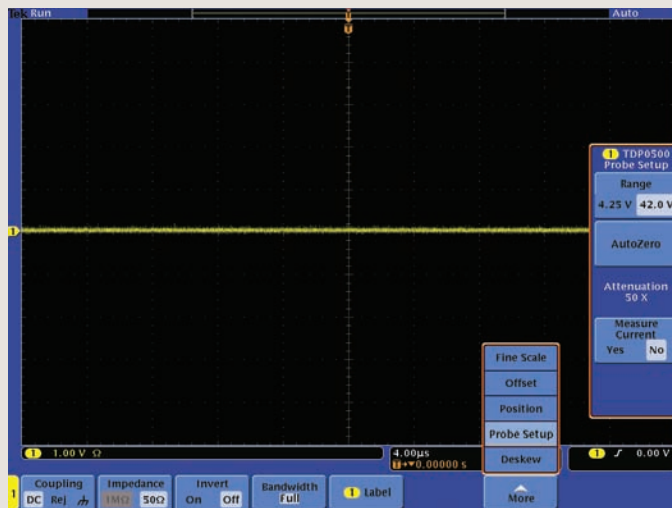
Tek Run

Auto

U

1

1 TDP0500 Probe Setup

Range

4.25 V 42.0 V

AutoZero

Attenuation 50 X

Measure Current

Yes No

Fine Scale

Offset

Position

Probe Setup

Deskew

1 1.00 V Ω

4.00µs
U→▼0.00000 s

1 ƒ 0.00 V

1

Coupling
DC Rej

Impedance
1MΩ 50Ω

Invert
On Off

Bandwidth
Full

1 Label

More